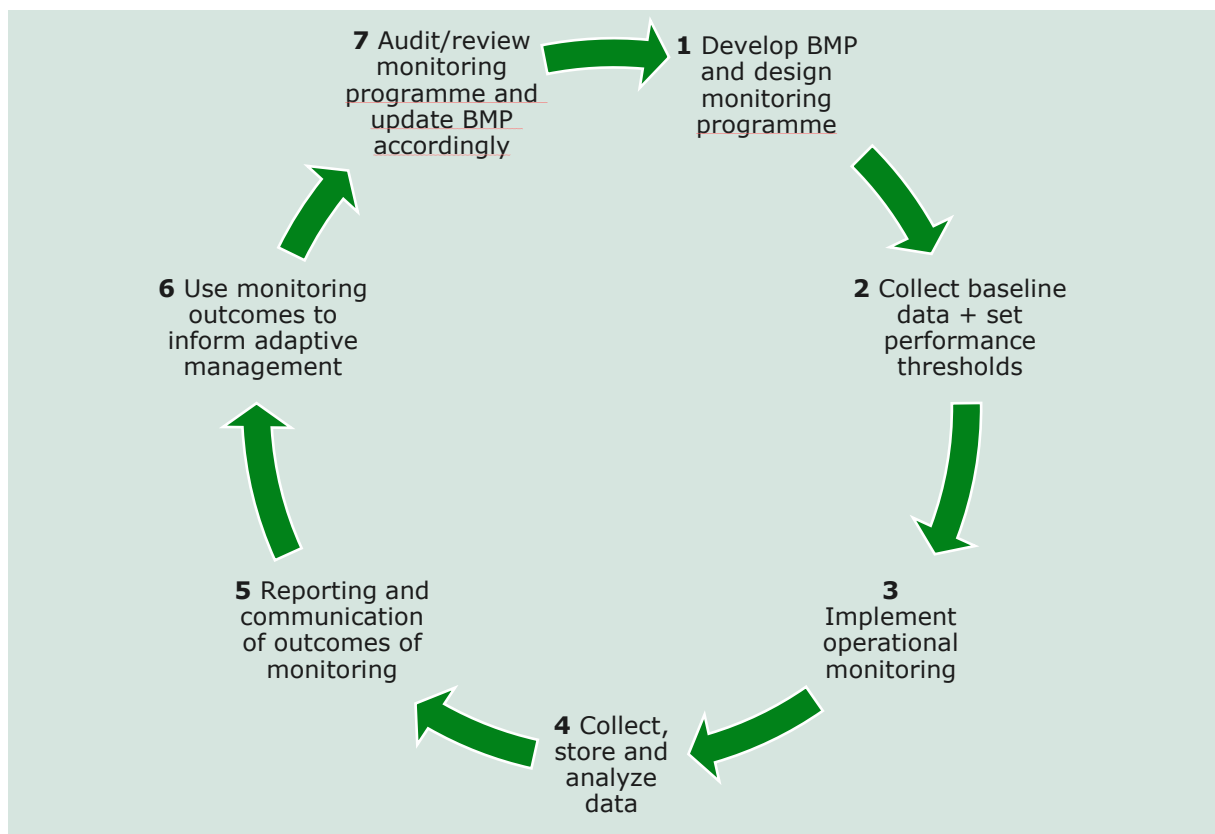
**7** Audit/review monitoring programme and update BMP accordingly

**1** Develop BMP and design monitoring programme

**2** Collect baseline data + set performance thresholds

**3** Implement operational monitoring

**4** Collect, store and analyze data

**5** Reporting and communication of outcomes of monitoring

**6** Use monitoring outcomes to inform adaptive management